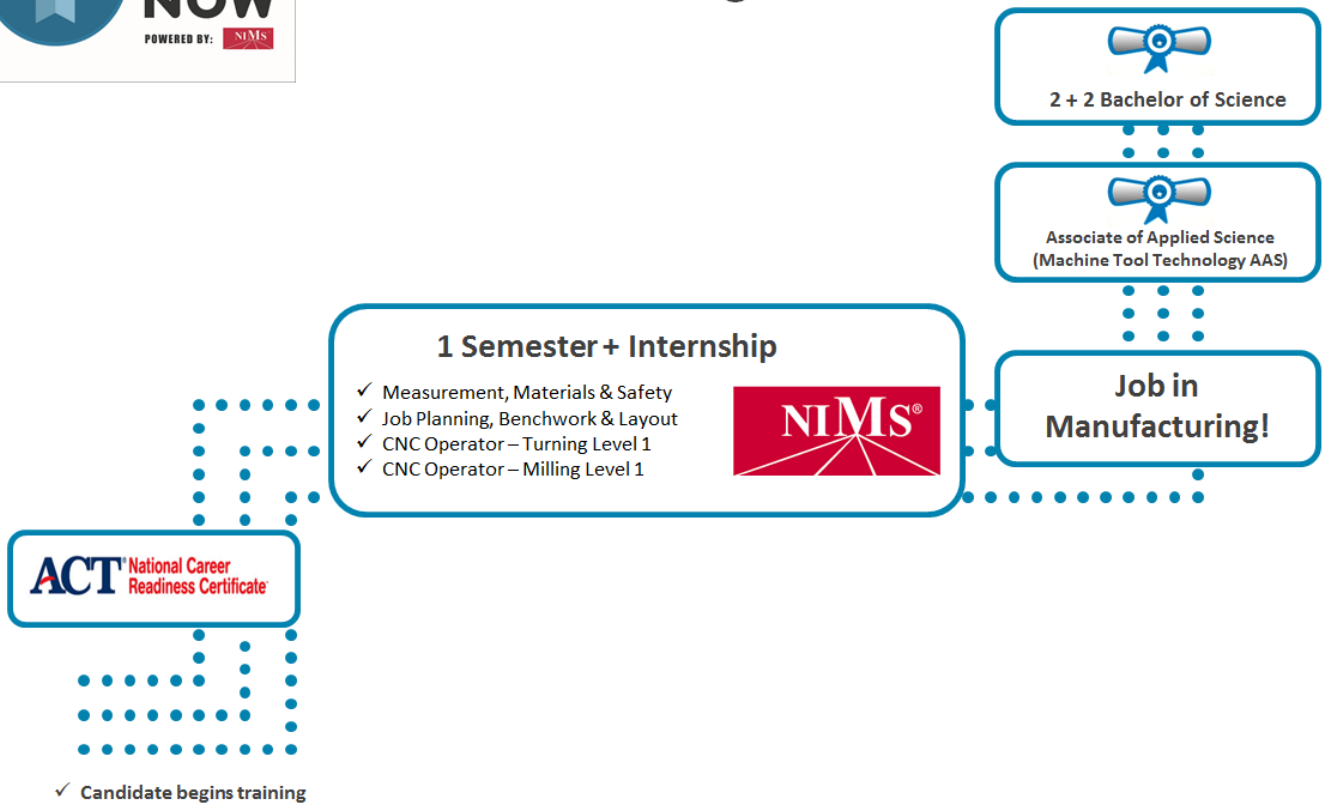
NOW
POWERED BY: NIMS

2 + 2 Bachelor of Science

Associate of Applied Science
(Machine Tool Technology AAS)

1 Semester + Internship

✓ Measurement, Materials & Safety
✓ Job Planning, Benchwork & Layout
✓ CNC Operator – Turning Level 1
✓ CNC Operator – Milling Level 1

NIMS®

Job in Manufacturing!

ACT® National Career Readiness Certificate™

✓ Candidate begins training